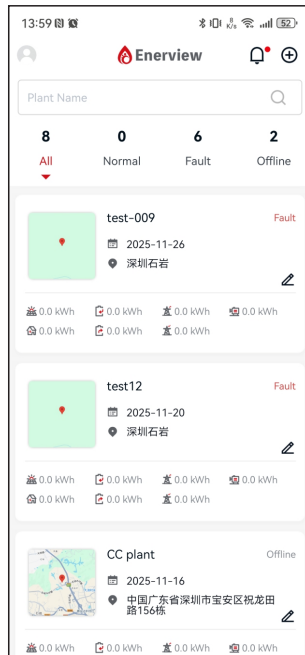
13:59 52

Enerview

Plant Name

8 All

0 Normal

6 Fault

2 Offline

test-009

Fault

2025-11-26

深圳石岩

0.0 kWh 0.0 kWh 0.0 kWh 0.0 kWh

0.0 kWh 0.0 kWh 0.0 kWh

test12

Fault

2025-11-20

深圳石岩

0.0 kWh 0.0 kWh 0.0 kWh 0.0 kWh

0.0 kWh 0.0 kWh 0.0 kWh

CC plant

Offline

2025-11-16

中国广东省深圳市宝安区祝龙田路156栋

0.0 kWh 0.0 kWh 0.0 kWh 0.0 kWh